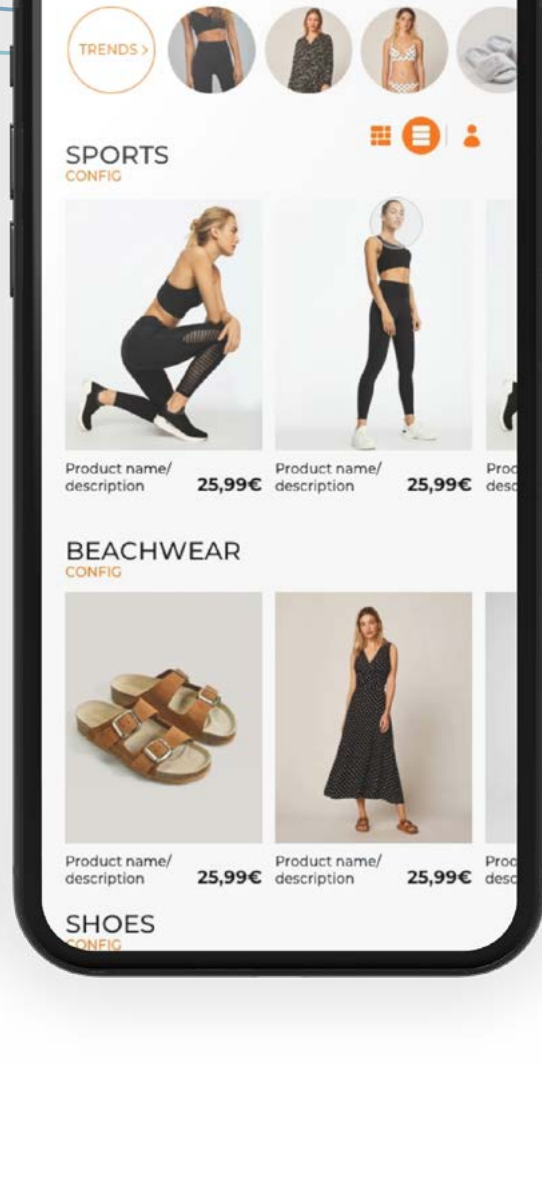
TRENDS >

SPORTS
CONFIG

Product name/ description 25,99€

Product name/ description 25,99€

Proc desc

BEACHWEAR
CONFIG

Product name/ description 25,99€

Product name/ description 25,99€

Proc desc

SHOES
CONFIG